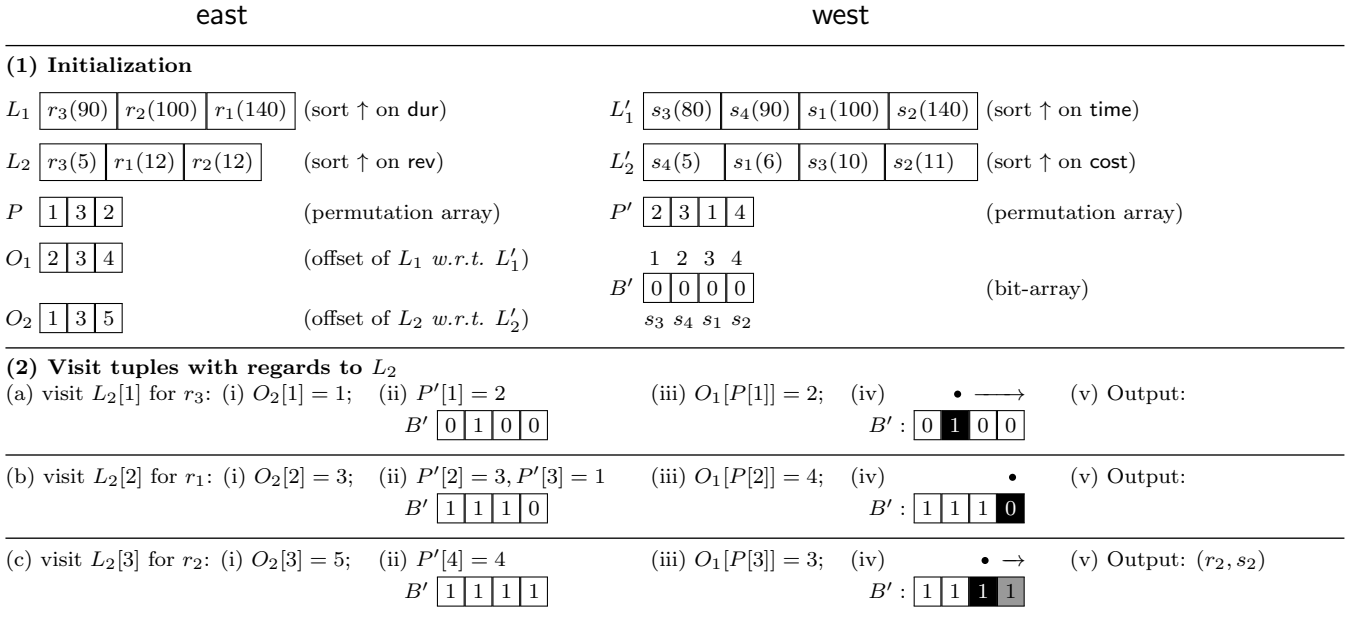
east

west

**(1) Initialization**

$L_1$ | $r_3(90)$ | $r_2(100)$ | $r_1(140)$ | (sort ↑ on dur)

$L'_1$ | $s_3(80)$ | $s_4(90)$ | $s_1(100)$ | $s_2(140)$ | (sort ↑ on time)

$L_2$ | $r_3(5)$ | $r_1(12)$ | $r_2(12)$ | (sort ↑ on rev)

$L'_2$ | $s_4(5)$ | $s_1(6)$ | $s_3(10)$ | $s_2(11)$ | (sort ↑ on cost)

$P$ | 1 | 3 | 2 | (permutation array)

$P'$ | 2 | 3 | 1 | 4 | (permutation array)

$O_1$ | 2 | 3 | 4 | (offset of $L_1$ w.r.t. $L'_1$)

1 2 3 4
$B'$ | 0 | 0 | 0 | 0 | (bit-array)
$s_3$ $s_4$ $s_1$ $s_2$

$O_2$ | 1 | 3 | 5 | (offset of $L_2$ w.r.t. $L'_2$)

**(2) Visit tuples with regards to $L_2$**

(a) visit $L_2[1]$ for $r_3$: (i) $O_2[1] = 1$; (ii) $P'[1] = 2$ $B'$ | 0 | 1 | 0 | 0 | (iii) $O_1[P[1]] = 2$; (iv) • ⟶ $B'$ : | 0 | 1 | 0 | 0 | (v) Output:

(b) visit $L_2[2]$ for $r_1$: (i) $O_2[2] = 3$; (ii) $P'[2] = 3, P'[3] = 1$ $B'$ | 1 | 1 | 1 | 0 | (iii) $O_1[P[2]] = 4$; (iv) • $B'$ : | 1 | 1 | 1 | 0 | (v) Output:

(c) visit $L_2[3]$ for $r_2$: (i) $O_2[3] = 5$; (ii) $P'[4] = 4$ $B'$ | 1 | 1 | 1 | 1 | (iii) $O_1[P[3]] = 3$; (iv) • → $B'$ : | 1 | 1 | 1 | 1 | (v) Output: $(r_2, s_2)$